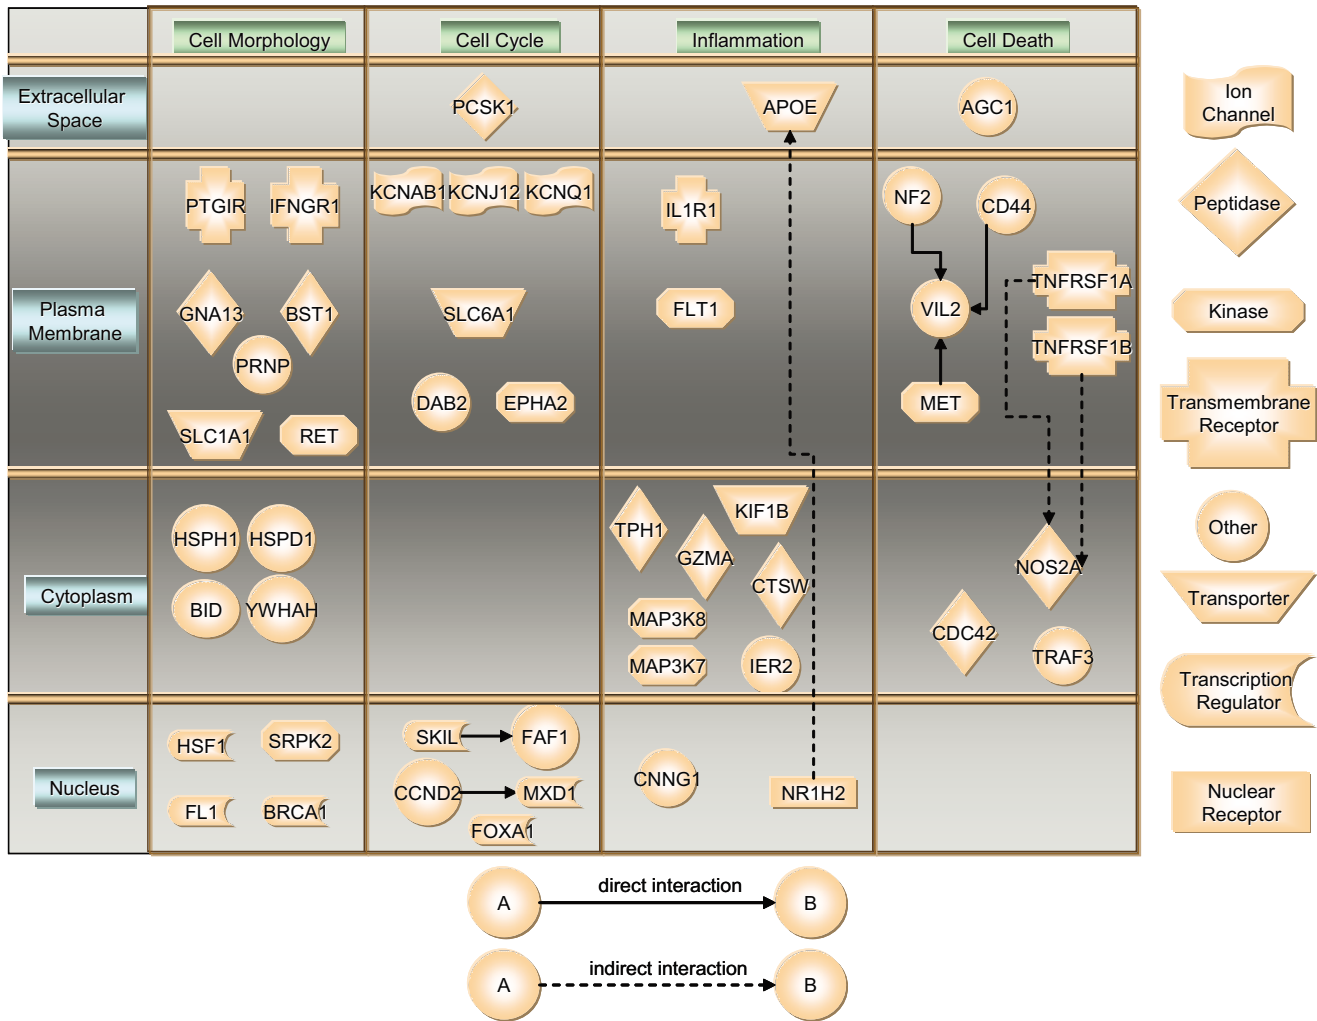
Cell Morphology
Cell Cycle
Inflammation
Cell Death

Extracellular Space
PCSK1
APOE
AGC1

Ion Channel

Plasma Membrane
PTGIR
IFNGR1
KCNAB1
KCNJ12
KCNQ1
IL1R1
NF2
CD44
GNA13
BST1
PRNP
SLC6A1
FLT1
VIL2
TNFRSF1A
TNFRSF1B
DAB2
EPHA2
MET
SLC1A1
RET

Peptidase
Kinase
Transmembrane Receptor

Cytoplasm
HSPH1
HSPD1
BID
YWHAH
TPH1
KIF1B
GZMA
CTSW
MAP3K8
MAP3K7
IER2
NOS2A
CDC42
TRAF3

Other
Transporter
Transcription Regulator

Nucleus
HSF1
SRPK2
FL1
BRCA1
SKIL
FAF1
CCND2
MXD1
FOXA1
CNNG1
NR1H2

Nuclear Receptor

A
direct interaction
B
A
indirect interaction
B